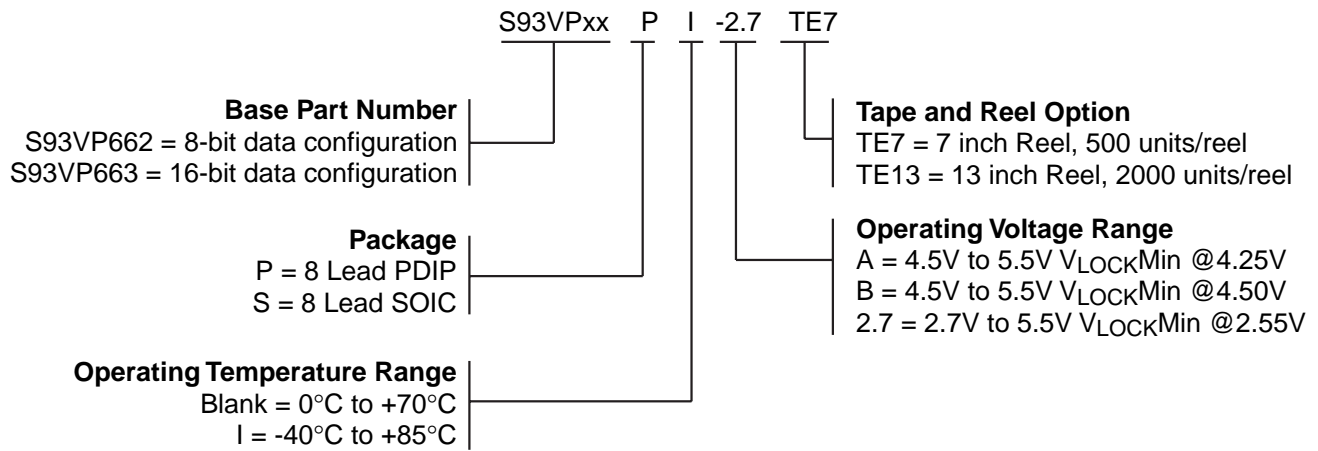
S93VPxx P I -2.7 TE7

**Base Part Number**
S93VP662 = 8-bit data configuration
S93VP663 = 16-bit data configuration

**Package**
P = 8 Lead PDIP
S = 8 Lead SOIC

**Operating Temperature Range**
Blank = 0°C to +70°C
I = -40°C to +85°C

**Tape and Reel Option**
TE7 = 7 inch Reel, 500 units/reel
TE13 = 13 inch Reel, 2000 units/reel

**Operating Voltage Range**
A = 4.5V to 5.5V $V_{LOCK}$Min @4.25V
B = 4.5V to 5.5V $V_{LOCK}$Min @4.50V
2.7 = 2.7V to 5.5V $V_{LOCK}$Min @2.55V